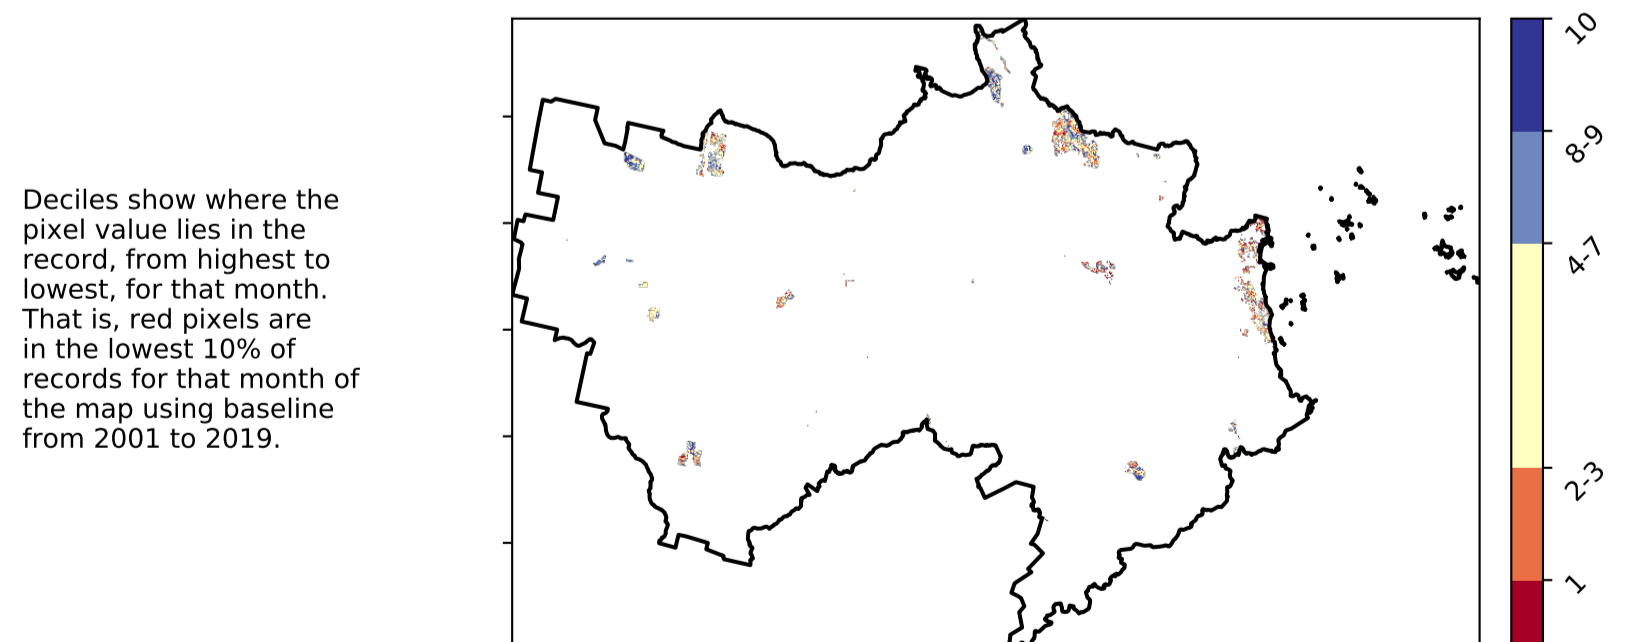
Deciles show where the pixel value lies in the record, from highest to lowest, for that month. That is, red pixels are in the lowest 10% of records for that month of the map using baseline from 2001 to 2019.

10
8-9
4-7
2-3
1